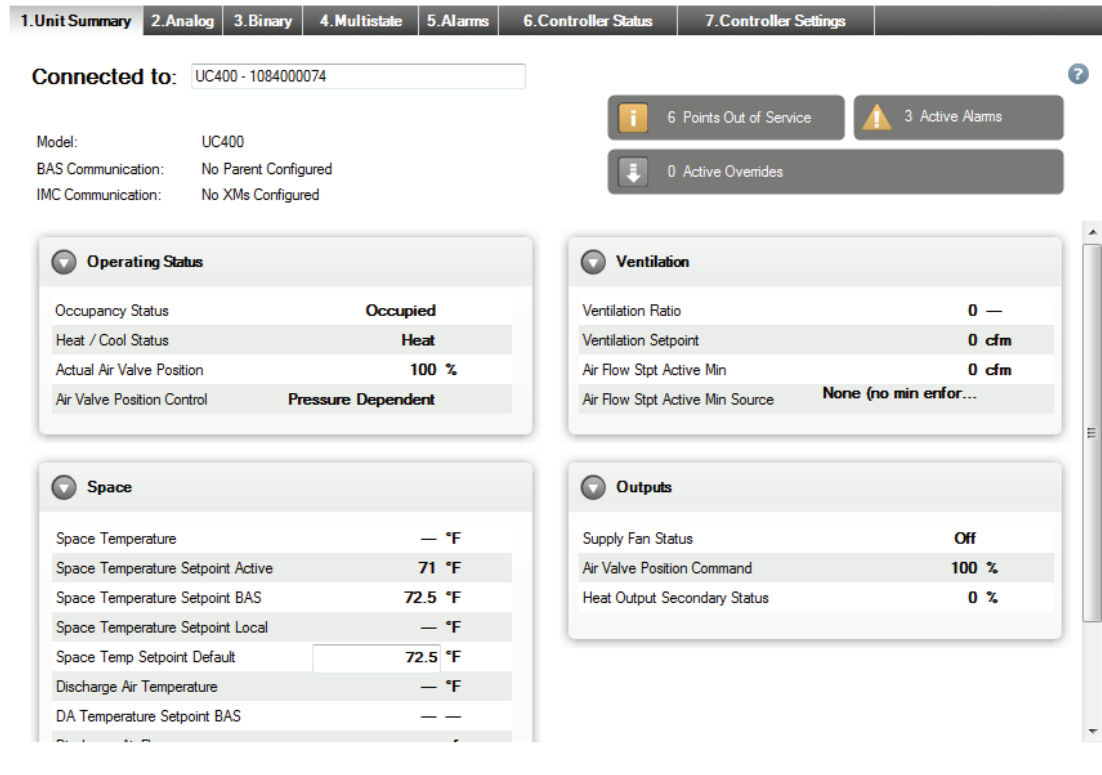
1.Unit Summary | 2.Analog | 3.Binary | 4.Multistate | 5.Alarms | 6.Controller Status | 7.Controller Settings

Connected to: UC400 - 1084000074

?

Model: UC400
BAS Communication: No Parent Configured
IMC Communication: No XMs Configured

6 Points Out of Service
3 Active Alarms
0 Active Overrides

Operating Status

| | |
|---|---|
| Occupancy Status | Occupied |
| Heat / Cool Status | Heat |
| Actual Air Valve Position | 100 % |
| Air Valve Position Control | Pressure Dependent |

Ventilation

| | |
|---|---|
| Ventilation Ratio | 0 — |
| Ventilation Setpoint | 0 cfm |
| Air Flow Stpt Active Min | 0 cfm |
| Air Flow Stpt Active Min Source | None (no min enfor... |

Space

| | |
|---|---|
| Space Temperature | — °F |
| Space Temperature Setpoint Active | 71 °F |
| Space Temperature Setpoint BAS | 72.5 °F |
| Space Temperature Setpoint Local | — °F |
| Space Temp Setpoint Default | 72.5 °F |
| Discharge Air Temperature | — °F |
| DA Temperature Setpoint BAS | — — |
| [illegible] | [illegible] |

Outputs

| | |
|---|---|
| Supply Fan Status | Off |
| Air Valve Position Command | 100 % |
| Heat Output Secondary Status | 0 % |